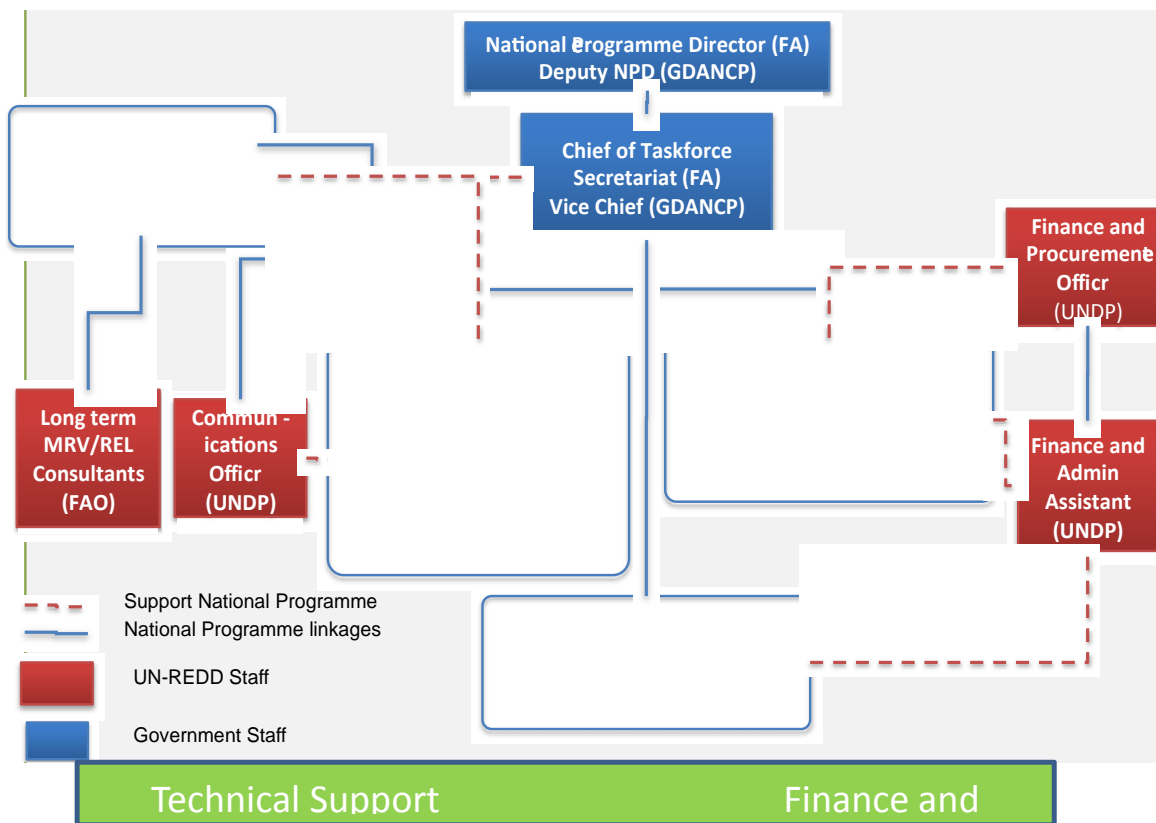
National Programme Director (FA)
Deputy NPD (GDANCP)

Chief of Taskforce Secretariat (FA)
Vice Chief (GDANCP)

Finance and Procurement Officr (UNDP)

Long term MRV/REL Consultants (FAO)

Commun - ications Officr (UNDP)

Finance and Admin Assistant (UNDP)

Support National Programme
National Programme linkages

UN-REDD Staff

Government Staff

Technical Support

Finance and